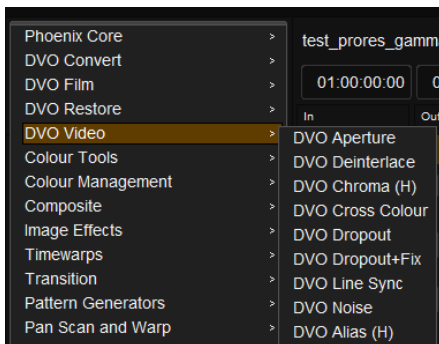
Phoenix Core >
DVO Convert >
DVO Film >
DVO Restore >
DVO Video >
Colour Tools >
Colour Management >
Composite >
Image Effects >
Timewarps >
Transition >
Pattern Generators >
Pan Scan and Warp >

test_prores_gamm

01:00:00:00 0

In Out

DVO Aperture
DVO Deinterlace
DVO Chroma (H)
DVO Cross Colour
DVO Dropout
DVO Dropout+Fix
DVO Line Sync
DVO Noise
DVO Alias (H)